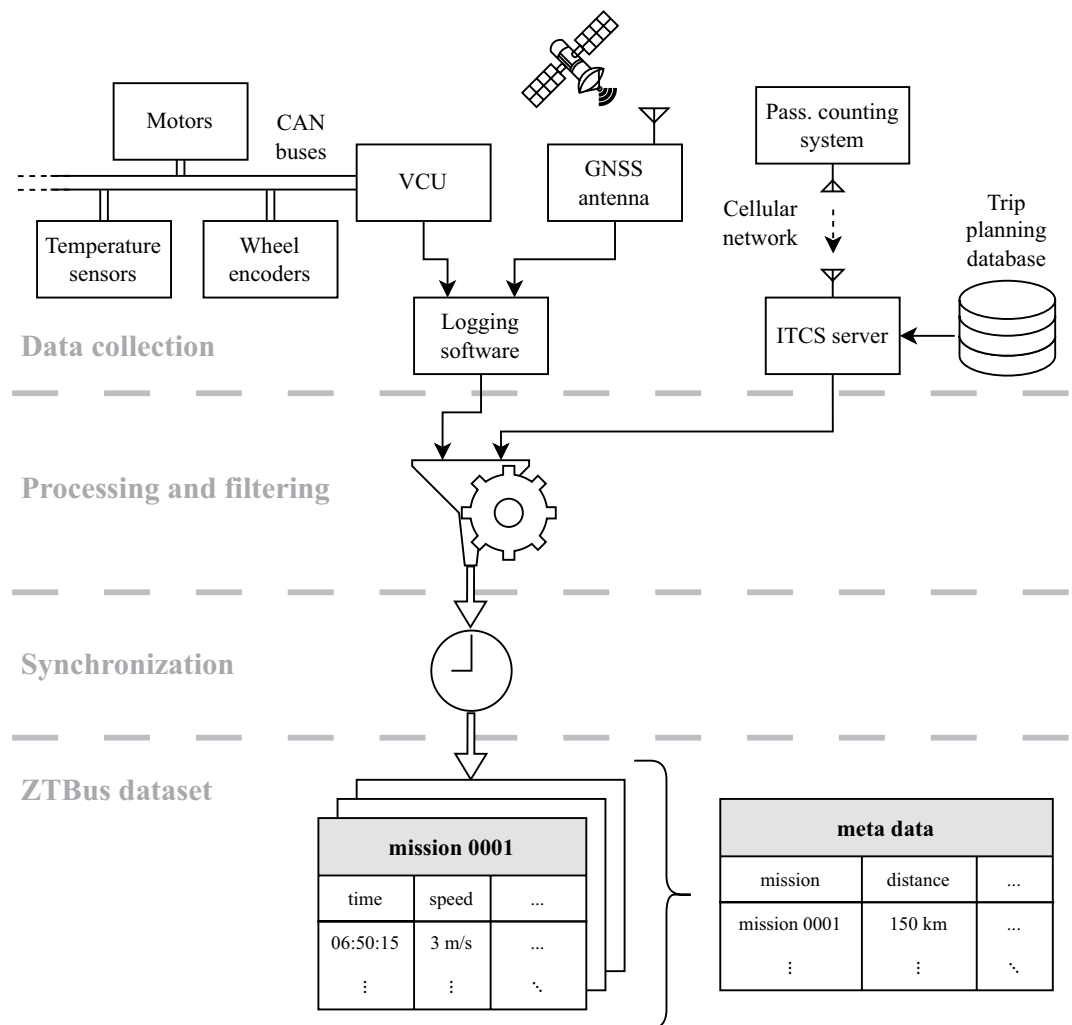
Motors

CAN buses

VCU

GNSS antenna

Pass. counting system

Cellular network

Trip planning database

Temperature sensors

Wheel encoders

Logging software

ITCS server

Data collection

Processing and filtering

Synchronization

ZTBus dataset

| mission 0001 | | |
|---|---|---|
| time | speed | ... |
| 06:50:15 | 3 m/s | ... |
| ⋮ | ⋮ | ⋱ |

| meta data | | |
|---|---|---|
| mission | distance | ... |
| mission 0001 | 150 km | ... |
| ⋮ | ⋮ | ⋱ |